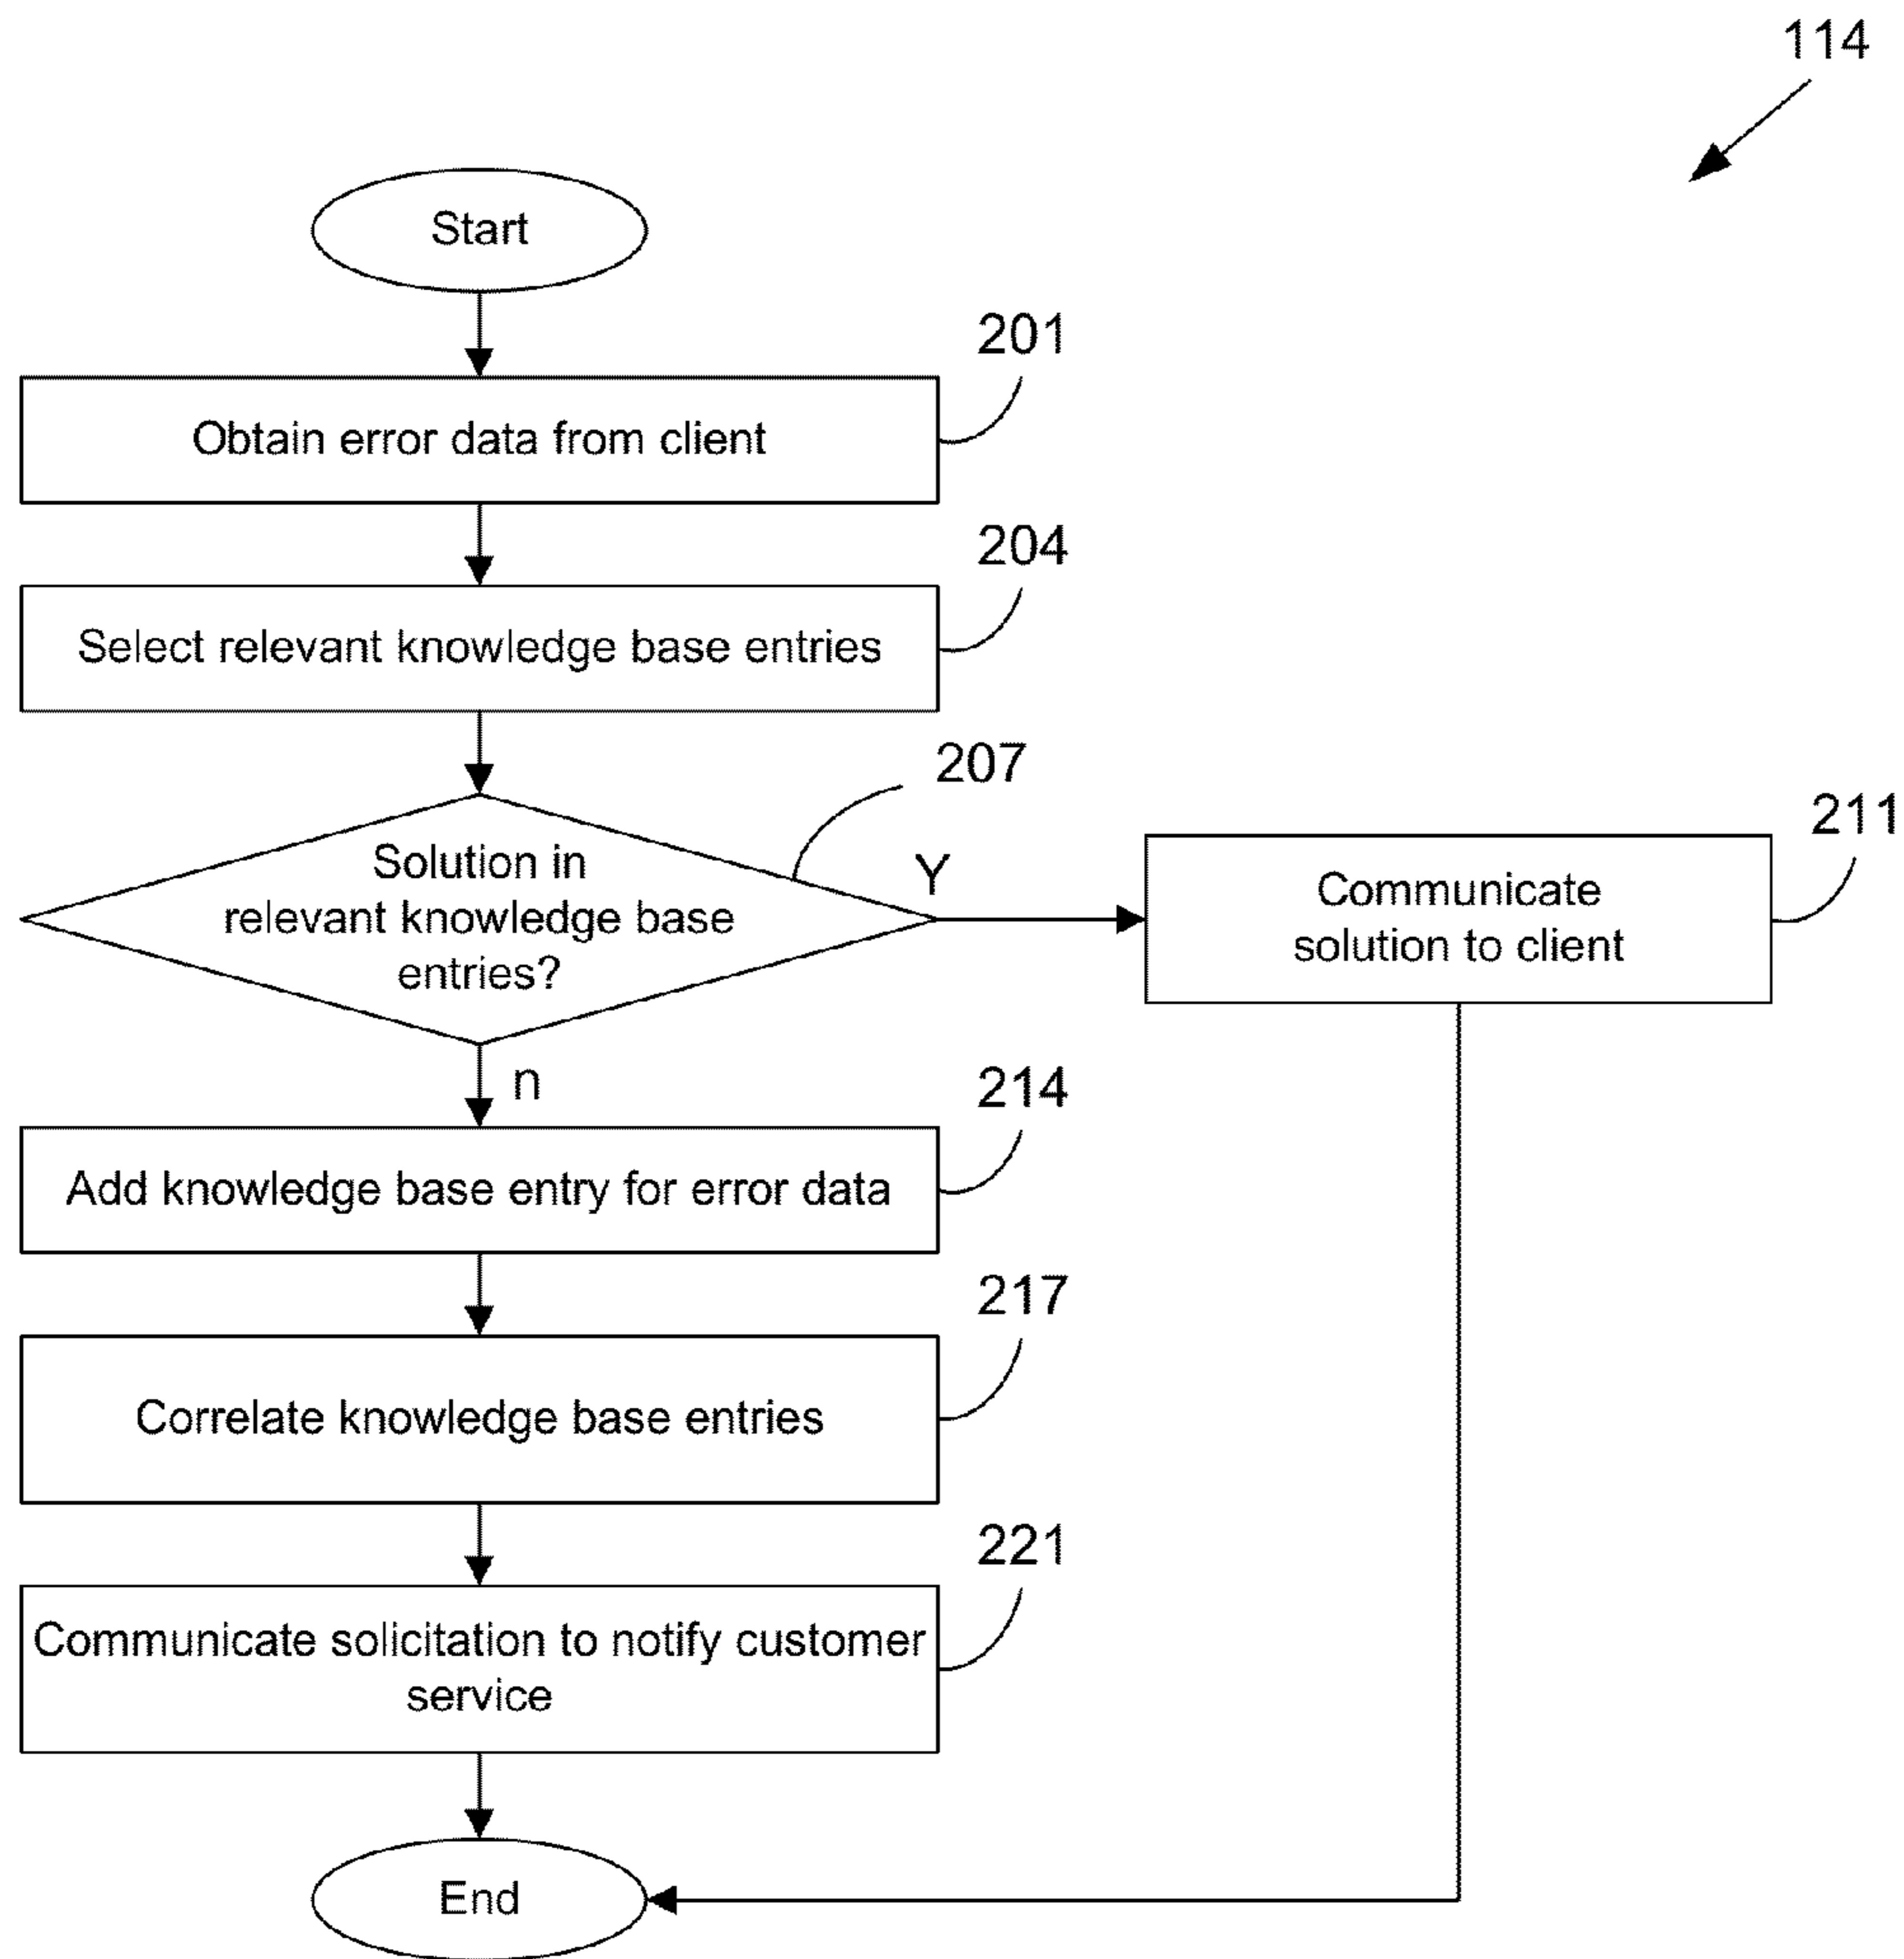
114

Start

201

Obtain error data from client

204

Select relevant knowledge base entries

207

Solution in relevant knowledge base entries?

Y

211

Communicate solution to client

n

214

Add knowledge base entry for error data

217

Correlate knowledge base entries

221

Communicate solicitation to notify customer service

End